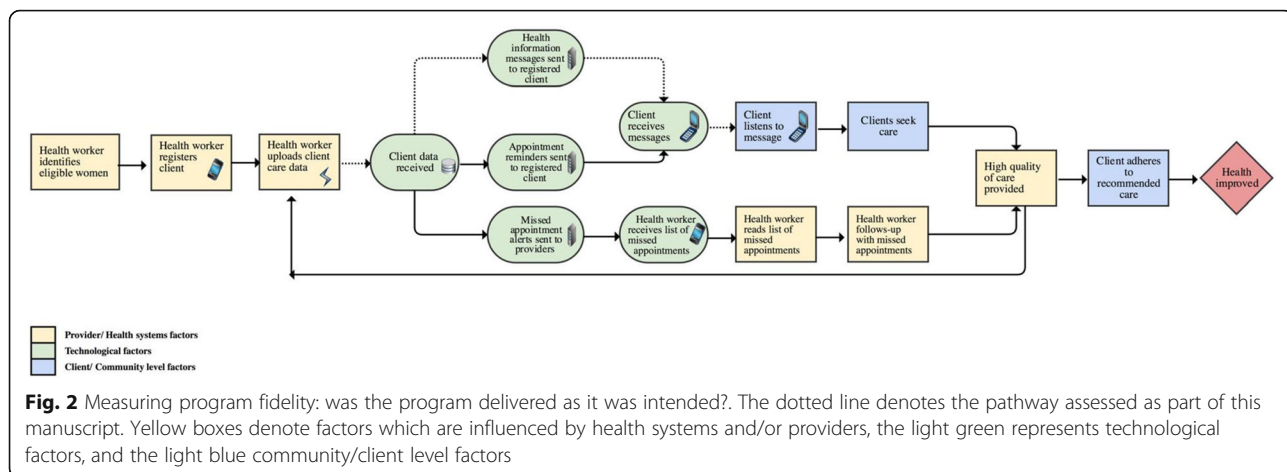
Health worker identifies eligible women

Health worker registers client

Health worker uploads client care data

Client data received

Health information messages sent to registered client

Appointment reminders sent to registered client

Missed appointment alerts sent to providers

Client receives messages

Health worker receives list of missed appointments

Client listens to message

Clients seek care

Health worker reads list of missed appointments

Health worker follows-up with missed appointments

High quality of care provided

Client adheres to recommended care

Health improved

Provider/ Health systems factors
Technological factors
Client/ Community level factors

**Fig. 2** Measuring program fidelity: was the program delivered as it was intended?. The dotted line denotes the pathway assessed as part of this manuscript. Yellow boxes denote factors which are influenced by health systems and/or providers, the light green represents technological factors, and the light blue community/client level factors